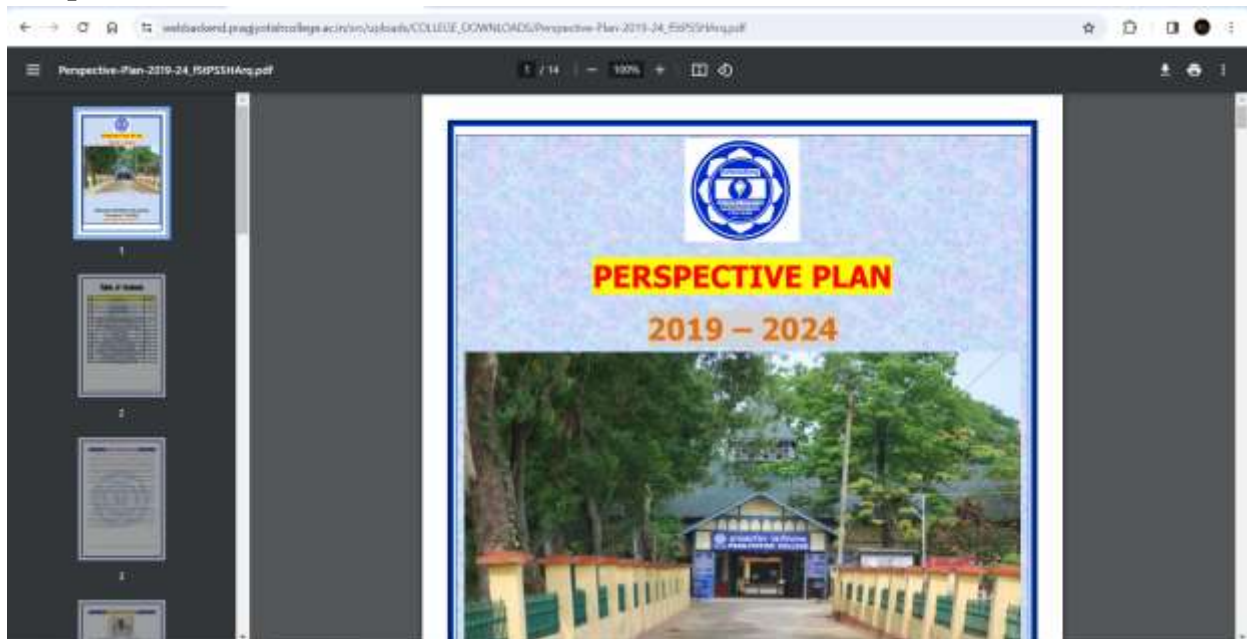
webbackend.pragjyotishcollege.ac.in/src/uploads/COLLEGE_DOWNLOADS/Perspective-Plan-2019-24_fStPSSHArq.pdf

Perspective-Plan-2019-24_fStPSSHArq.pdf

1 / 14

100%

1

2

3

PERSPECTIVE PLAN

2019 – 2024

PRAGJYOTISH COLLEGE